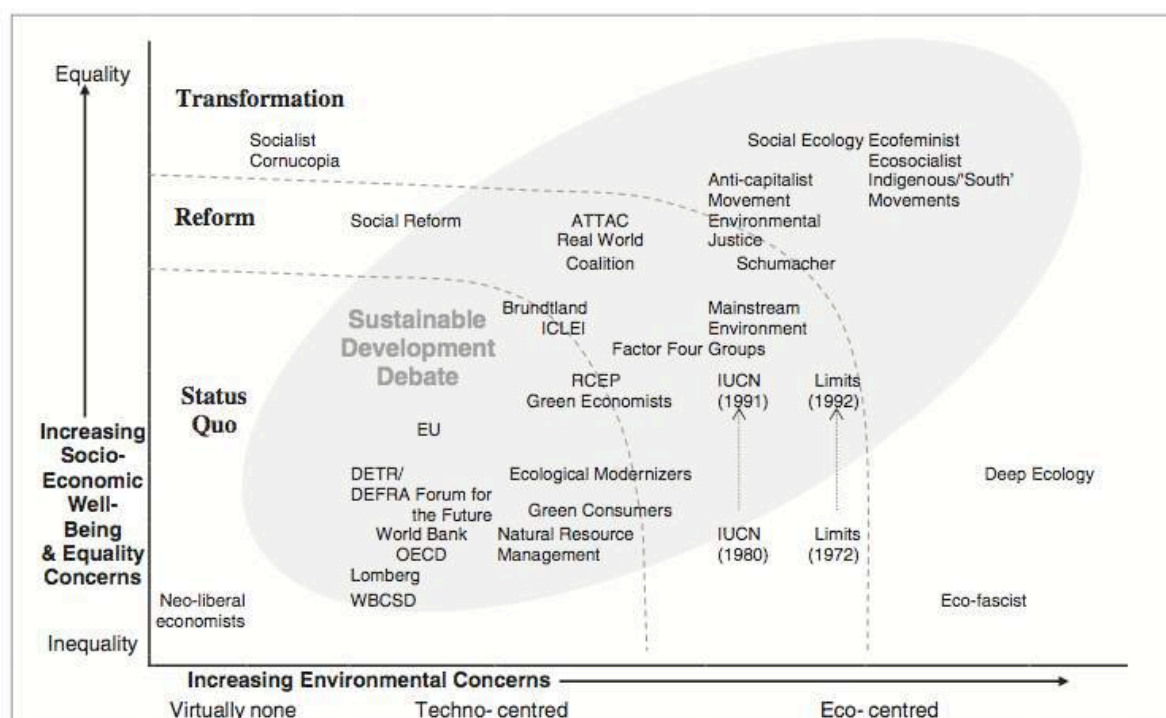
Equality

Transformation

Socialist Cornucopia

Social Ecology

Ecofeminist
Ecosocialist
Indigenous/'South' Movements

Anti-capitalist Movement
Environmental Justice

Reform

Social Reform

ATTAC
Real World Coalition

Schumacher

Brundtland
ICLEI

Mainstream Environment Groups

Sustainable Development Debate

Factor Four

Status Quo

RCEP
Green Economists

IUCN (1991)

Limits (1992)

EU

Increasing Socio-Economic Well-Being & Equality Concerns

DETR/ DEFRA Forum for the Future

Ecological Modernizers

Deep Ecology

Green Consumers

World Bank
OECD

Natural Resource Management

IUCN (1980)

Limits (1972)

Lomberg
WBCSD

Neo-liberal economists

Eco-fascist

Inequality

Increasing Environmental Concerns

Virtually none

Techno- centred

Eco- centred